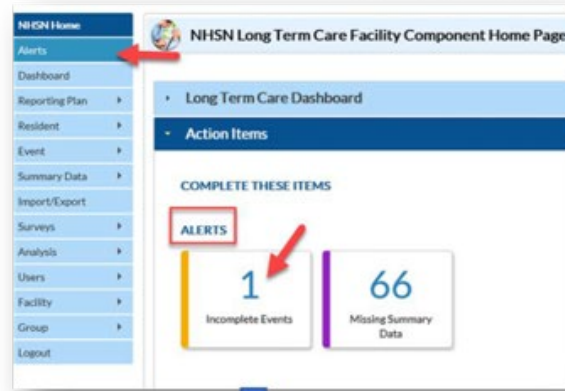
NHSN Home
Alerts
Dashboard
Reporting Plan
Resident
Event
Summary Data
Import/Export
Surveys
Analysis
Users
Facility
Group
Logout

NHSN Long Term Care Facility Component Home Page

Long Term Care Dashboard

Action Items

COMPLETE THESE ITEMS

ALERTS

1
Incomplete Events

66
Missing Summary Data